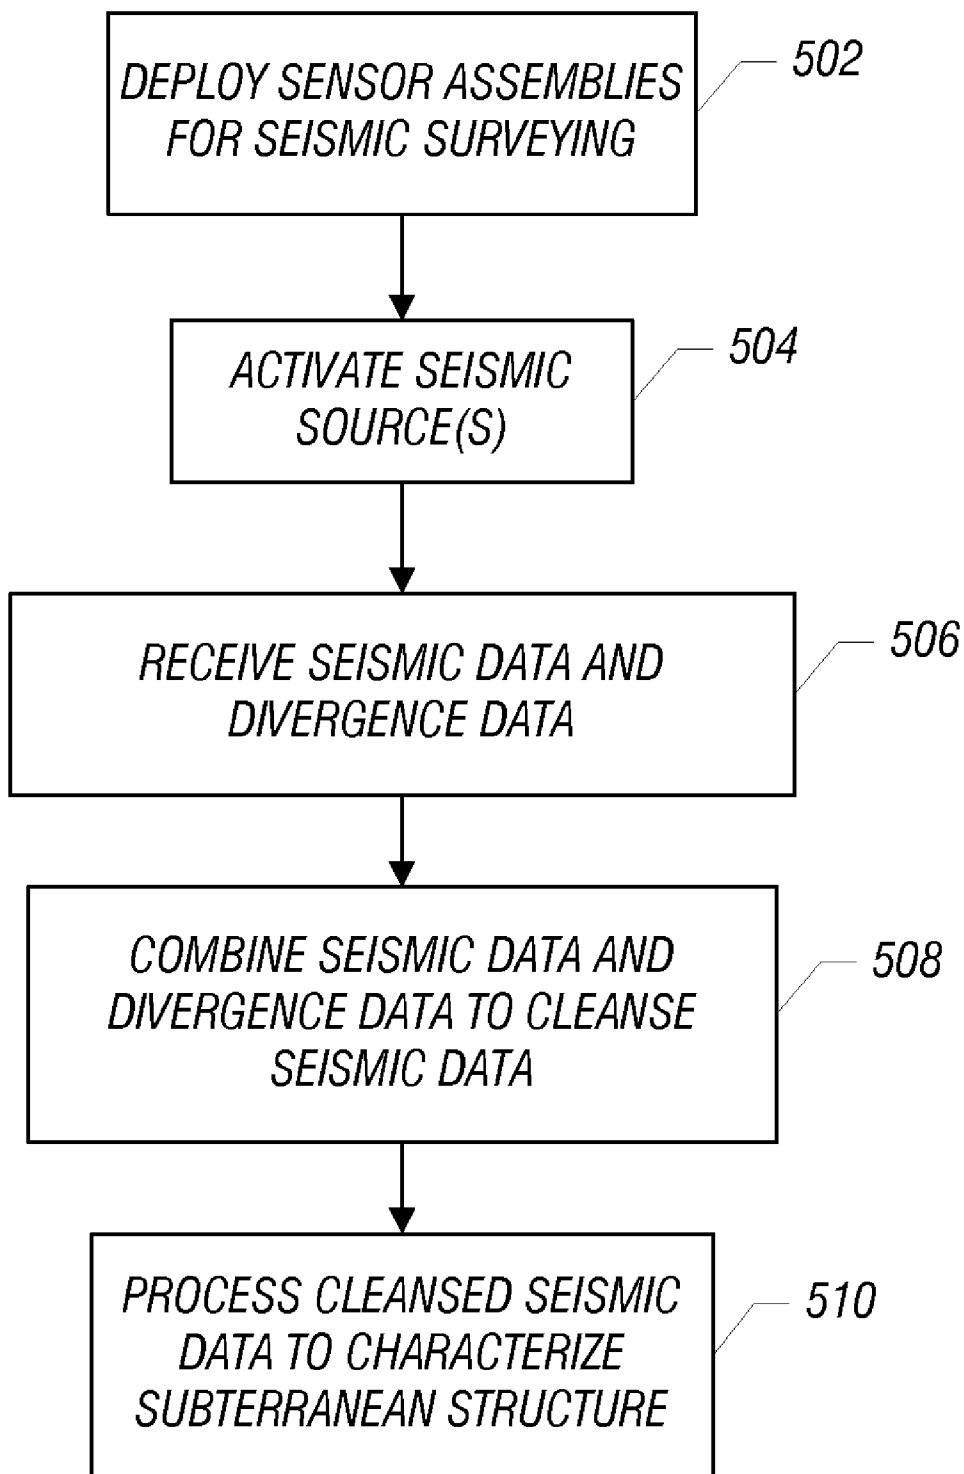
DEPLOY SENSOR ASSEMBLIES FOR SEISMIC SURVEYING

502

ACTIVATE SEISMIC SOURCE(S)

504

RECEIVE SEISMIC DATA AND DIVERGENCE DATA

506

COMBINE SEISMIC DATA AND DIVERGENCE DATA TO CLEANSE SEISMIC DATA

508

PROCESS CLEANSED SEISMIC DATA TO CHARACTERIZE SUBTERRANEAN STRUCTURE

510